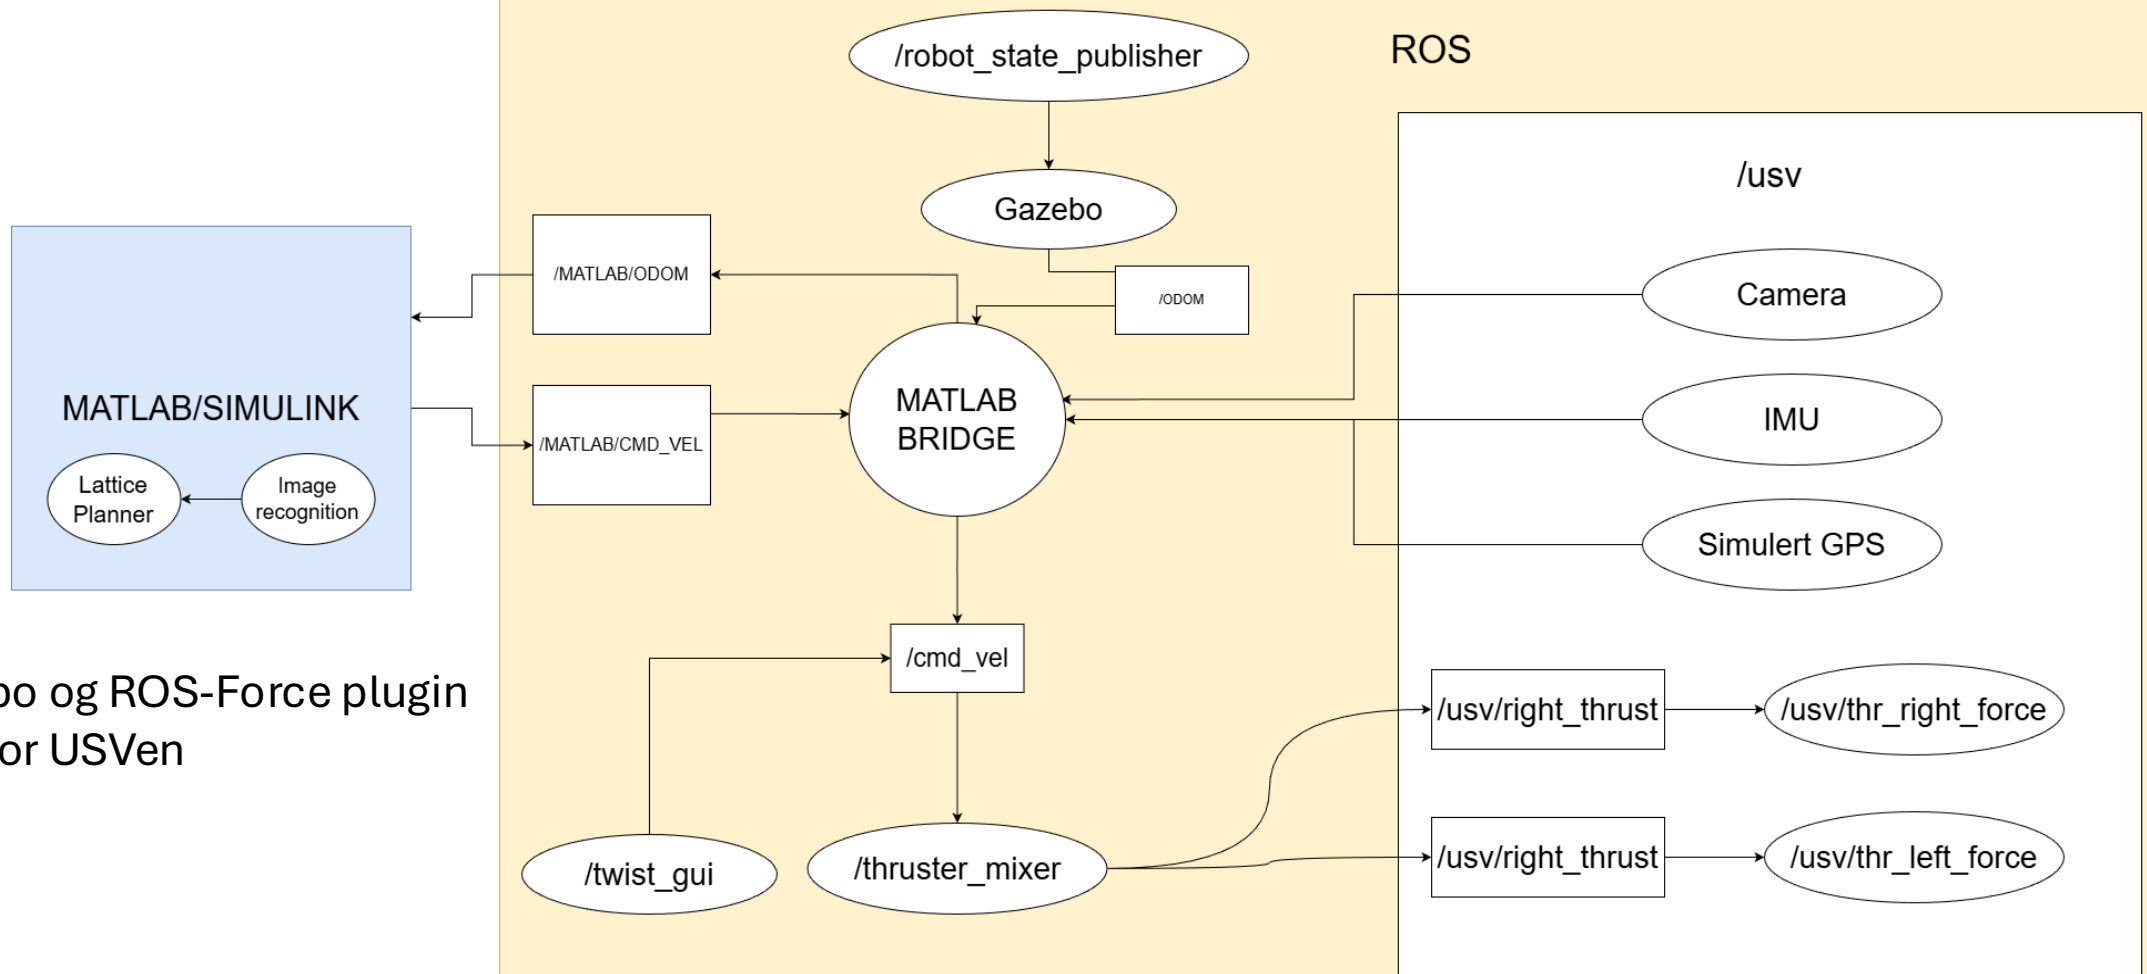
/robot_state_publisher

ROS

Gazebo

/usv

/MATLAB/ODOM

/ODOM

Camera

MATLAB/SIMULINK

MATLAB BRIDGE

IMU

/MATLAB/CMD_VEL

Lattice Planner

Image recognition

Simulert GPS

/cmd_vel

bo og ROS-Force plugin or USVen

/usv/right_thrust

/usv/thr_right_force

/usv/right_thrust

/usv/thr_left_force

/twist_gui

/thruster_mixer